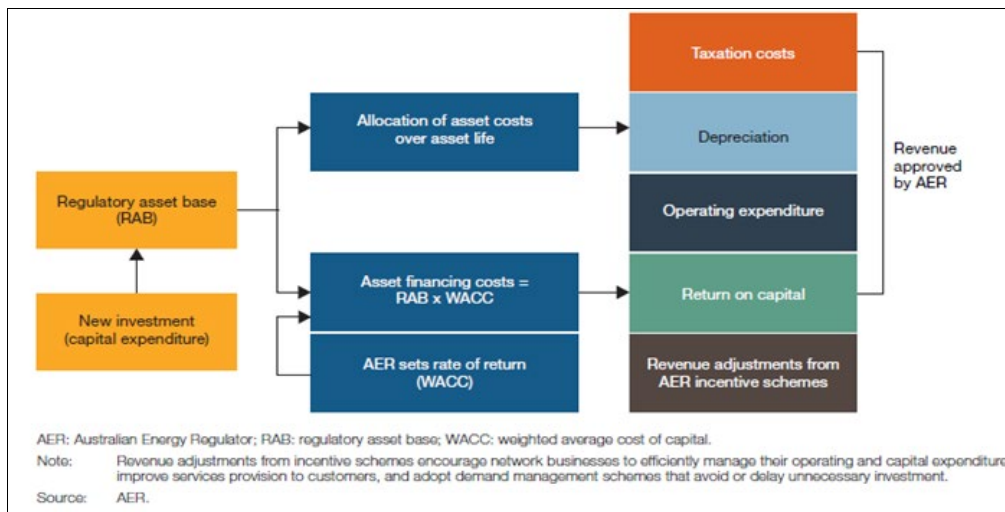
Regulatory asset base (RAB)

New investment (capital expenditure)

Allocation of asset costs over asset life

Asset financing costs = RAB x WACC

AER sets rate of return (WACC)

Taxation costs

Depreciation

Operating expenditure

Return on capital

Revenue adjustments from AER incentive schemes

Revenue approved by AER

AER: Australian Energy Regulator; RAB: regulatory asset base; WACC: weighted average cost of capital.

Note: Revenue adjustments from incentive schemes encourage network businesses to efficiently manage their operating and capital expenditure, improve services provision to customers, and adopt demand management schemes that avoid or delay unnecessary investment.

Source: AER.